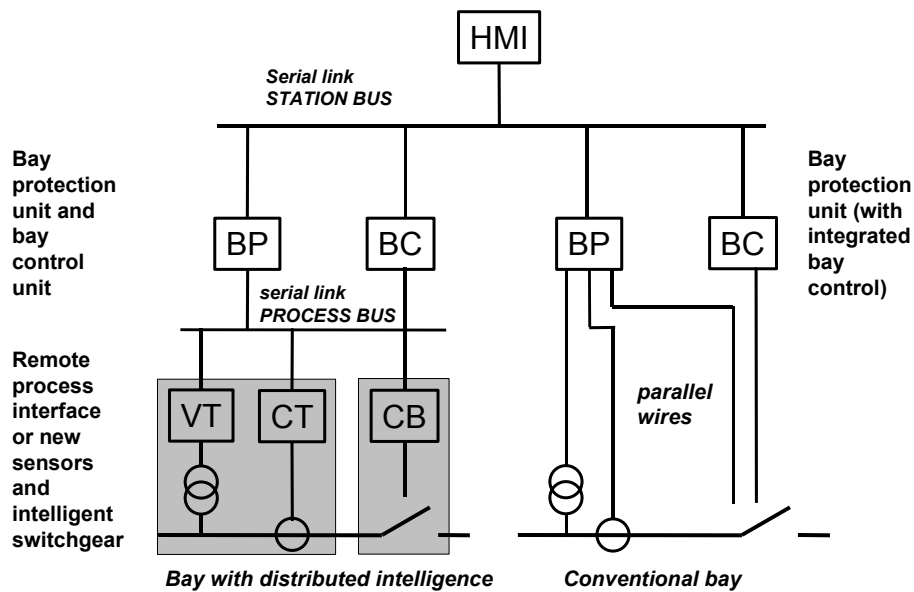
HMI

Serial link
STATION BUS

Bay protection unit and bay control unit

BP

BC

BP

BC

Bay protection unit (with integrated bay control)

serial link
PROCESS BUS

Remote process interface or new sensors and intelligent switchgear

VT

CT

CB

parallel wires

Bay with distributed intelligence

Conventional bay